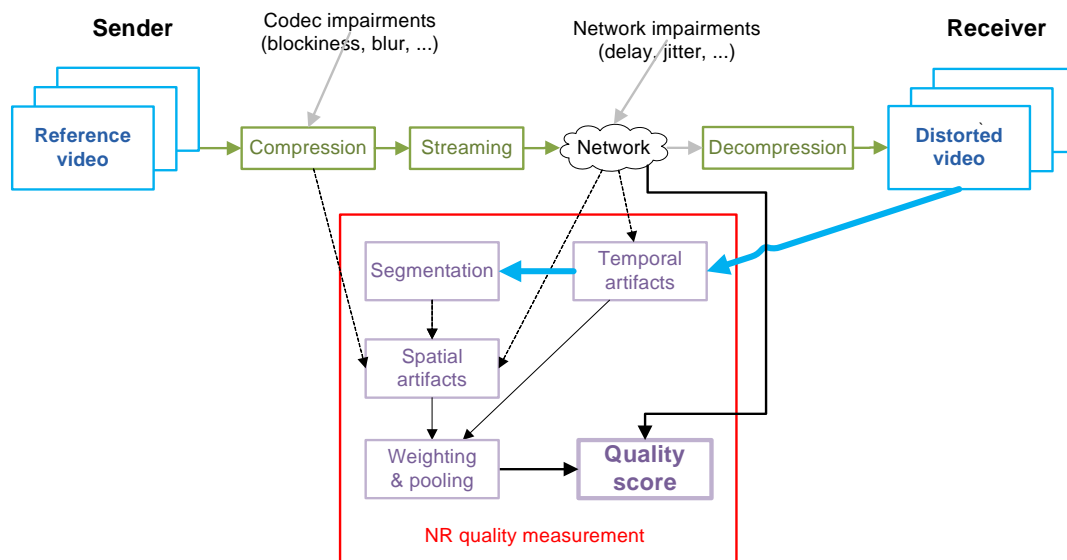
Sender

Codec impairments (blockiness, blur, ...)

Network impairments (delay, jitter, ...)

Receiver

Reference video

Compression

Streaming

Network

Decompression

Distorted video

Segmentation

Temporal artifacts

Spatial artifacts

Weighting & pooling

Quality score

NR quality measurement